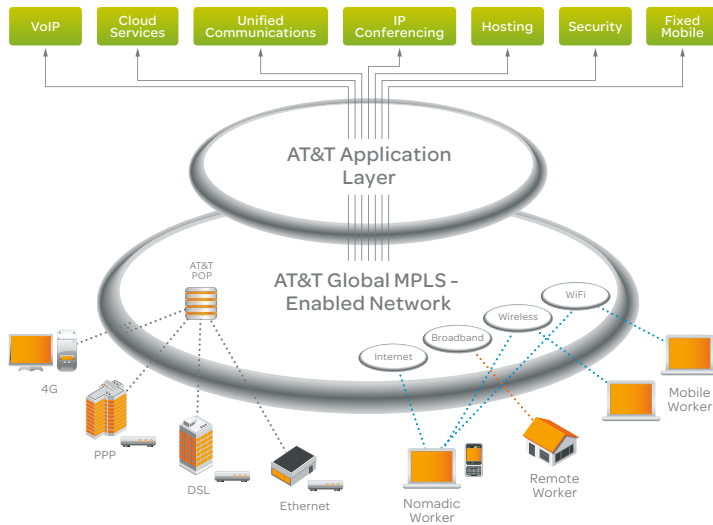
VoIP

Cloud Services

Unified Communications

IP Conferencing

Hosting

Security

Fixed Mobile

AT&T Application Layer

AT&T Global MPLS - Enabled Network

AT&T POP

4G

PPP

DSL

Ethernet

Internet

Broadband

Wireless

WiFi

Mobile Worker

Remote Worker

Nomadic Worker